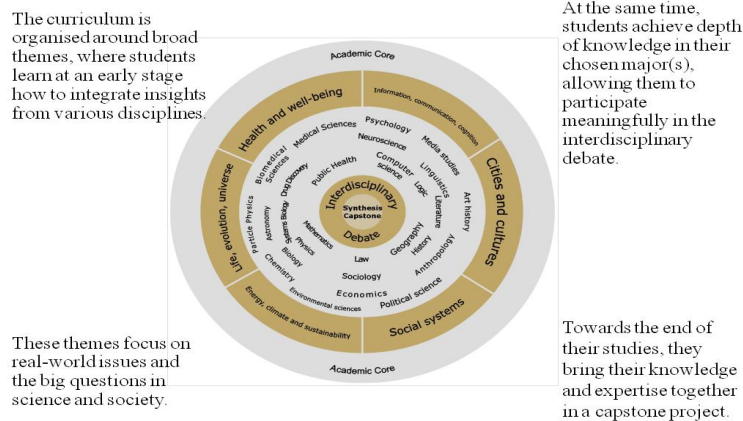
The curriculum is organised around broad themes, where students learn at an early stage how to integrate insights from various disciplines.

At the same time, students achieve depth of knowledge in their chosen major(s), allowing them to participate meaningfully in the interdisciplinary debate.

Academic Core

Health and well-being

Information, communication, cognition

Cities and cultures

Social systems

Energy, climate and sustainability

Life, evolution, universe

Academic Core

Psychology
Medical Sciences
Neuroscience
Media studies
Linguistics
Biomedical Sciences
Drug Discovery
Public Health
Computer science
Logic
Literature
Art history
Particle Physics
Astronomy
Systems Biology
Mathematics
Physics
Biology
Chemistry
Geography
History
Anthropology
Law
Sociology
Economics
Environmental sciences
Political science

Interdisciplinary
Synthesis Capstone
Debate

These themes focus on real-world issues and the big questions in science and society.

Towards the end of their studies, they bring their knowledge and expertise together in a capstone project.